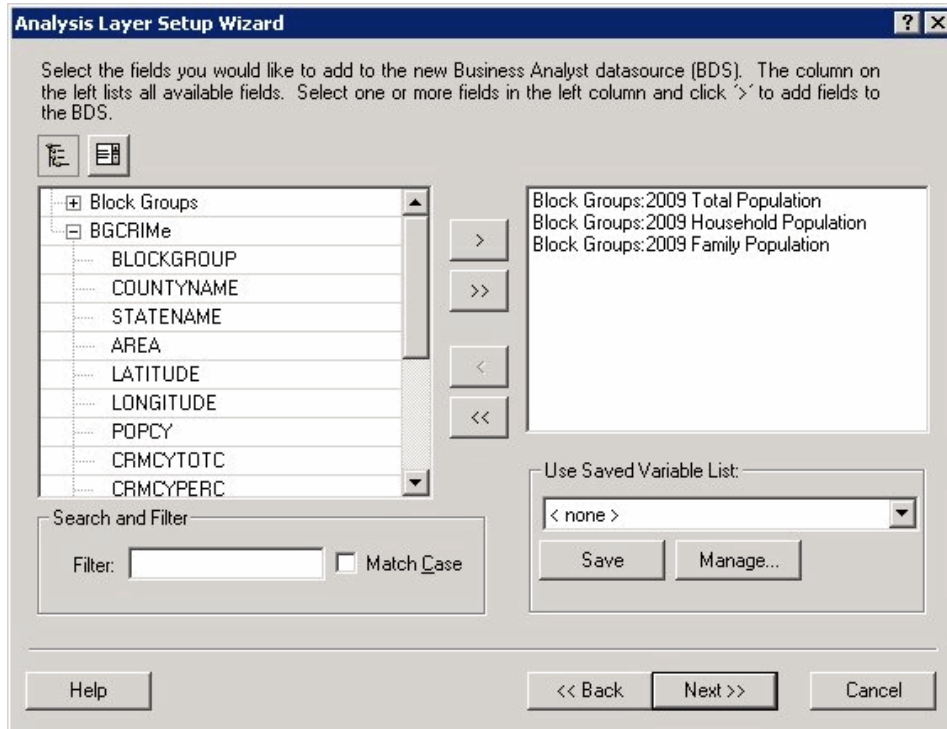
Analysis Layer Setup Wizard

? X

Select the fields you would like to add to the new Business Analyst datasource (BDS). The column on the left lists all available fields. Select one or more fields in the left column and click '>' to add fields to the BDS.

Block Groups
BGCRIMe
BLOCKGROUP
COUNTYNAME
STATENAME
AREA
LATITUDE
LONGITUDE
POPCY
CRMCYTOTC
CRMCYPERC

>
>>
<
<<

Block Groups:2009 Total Population
Block Groups:2009 Household Population
Block Groups:2009 Family Population

Use Saved Variable List:
< none >
Save
Manage...

Search and Filter
Filter:
Match Case

Help
<< Back
Next >>
Cancel